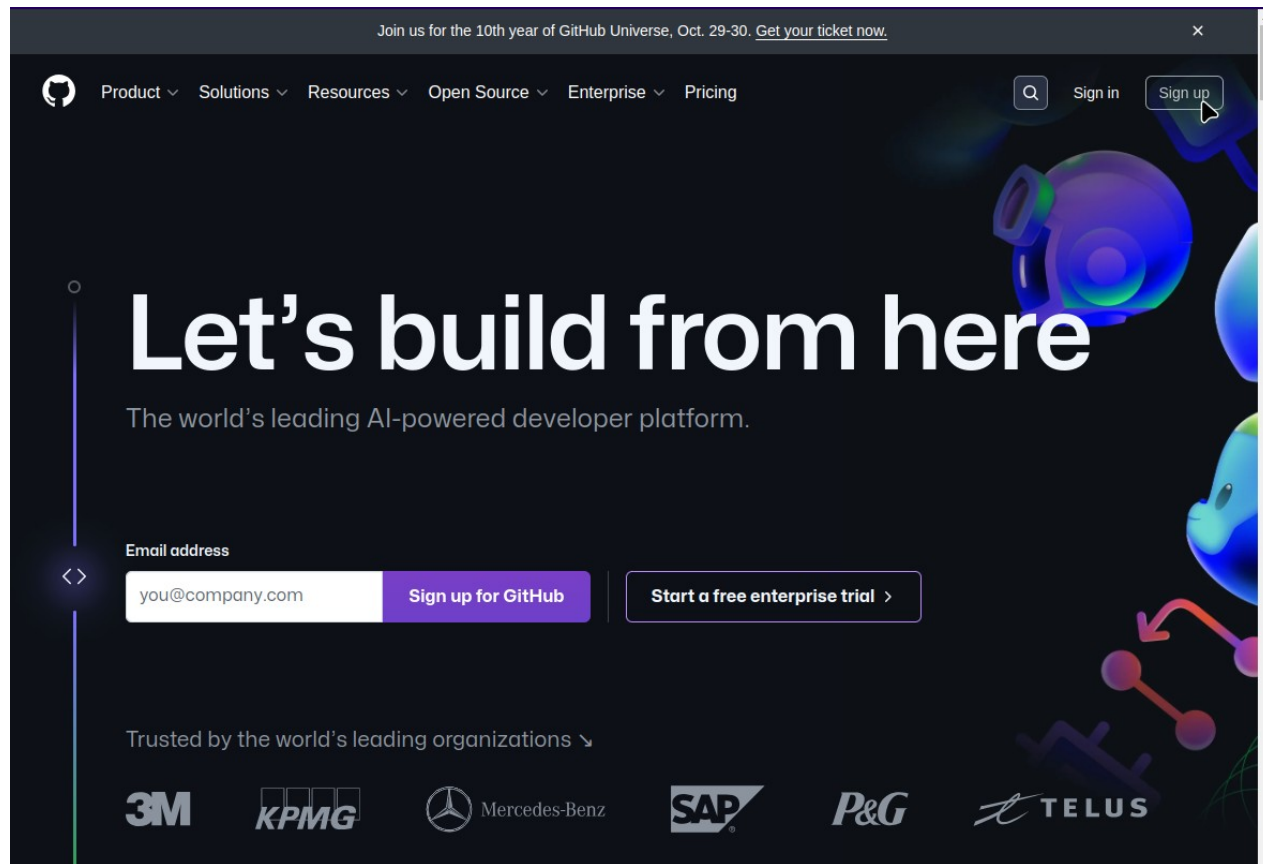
Join us for the 10th year of GitHub Universe, Oct. 29-30. Get your ticket now. ×

Product Solutions Resources Open Source Enterprise Pricing

Sign in Sign up

Let's build from here

The world's leading AI-powered developer platform.

Email address

you@company.com

Sign up for GitHub

Start a free enterprise trial >

Trusted by the world's leading organizations ↘

3M KPMG Mercedes-Benz SAP P&G TELUS